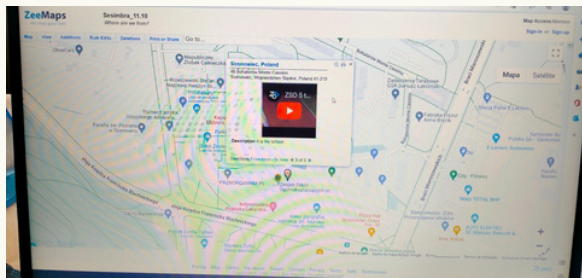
ZeeMaps

Sesimbra_11.10
Where are we from?

Map Access: Member
Sign in | Sign up

Map View Additions Bulk Edits Deletions Print or Share Go to...

Sosnowiec, Poland
Sosnowiec, Województwo Śląskie, Poland 41-219

ZSO 5 S...

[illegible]

Mapa Satelite